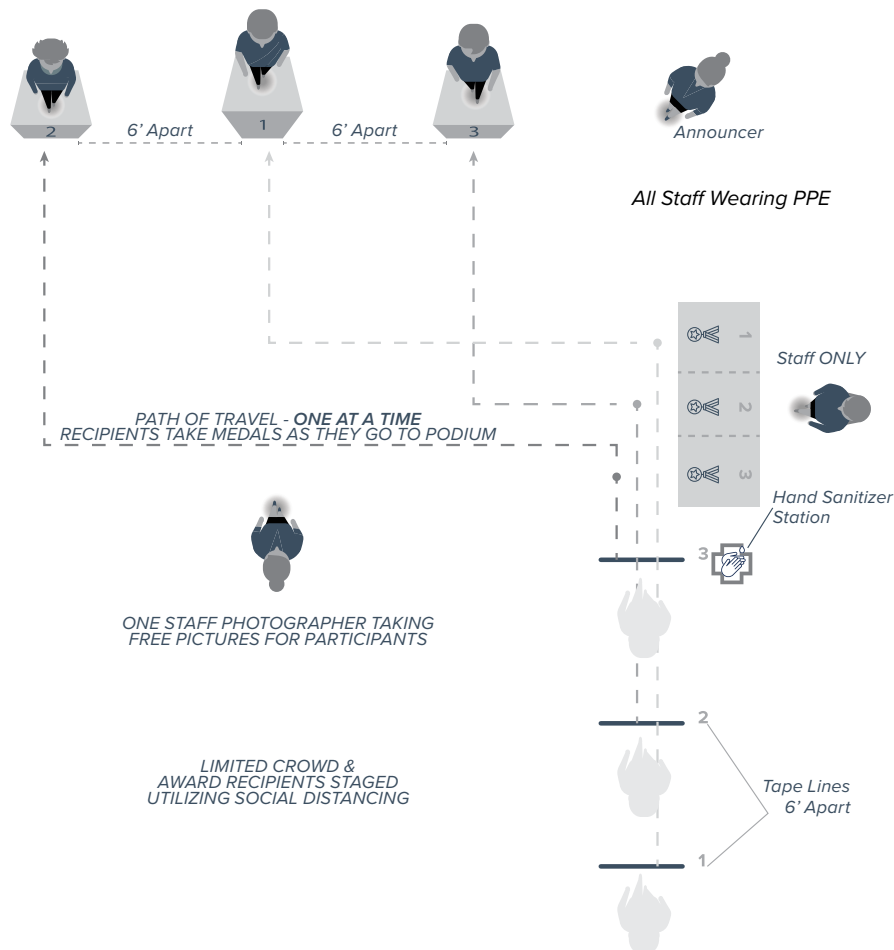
2

6' Apart

1

6' Apart

3

Announcer

All Staff Wearing PPE

1

Staff ONLY

2

PATH OF TRAVEL - ONE AT A TIME
RECIPIENTS TAKE MEDALS AS THEY GO TO PODIUM

3

Hand Sanitizer Station

3

ONE STAFF PHOTOGRAPHER TAKING FREE PICTURES FOR PARTICIPANTS

2

LIMITED CROWD & AWARD RECIPIENTS STAGED UTILIZING SOCIAL DISTANCING

Tape Lines 6' Apart

1